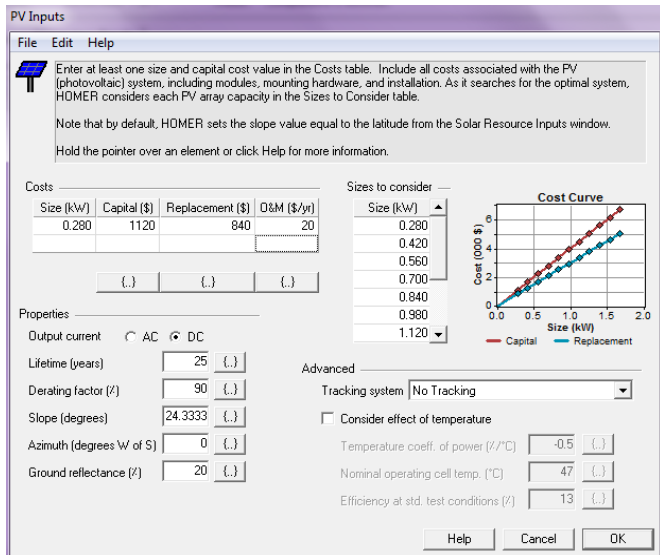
PV Inputs

File Edit Help

Enter at least one size and capital cost value in the Costs table. Include all costs associated with the PV (photovoltaic) system, including modules, mounting hardware, and installation. As it searches for the optimal system, HOMER considers each PV array capacity in the Sizes to Consider table.

Note that by default, HOMER sets the slope value equal to the latitude from the Solar Resource Inputs window.

Hold the pointer over an element or click Help for more information.

Costs

| Size (kW) | Capital ($) | Replacement ($) | O&M ($/yr) |
|---|---|---|---|
| 0.280 | 1120 | 840 | 20 |
| | | | |

{..} {..} {..}

Sizes to consider

| Size (kW) |
|---|
| 0.280 |
| 0.420 |
| 0.560 |
| 0.700 |
| 0.840 |
| 0.980 |
| 1.120 |

Cost Curve

Cost (000 $)

6
4
2
0
0.0 0.5 1.0 1.5 2.0

Size (kW)

Capital Replacement

Properties

Output current AC DC

Lifetime (years) 25 {..}

Derating factor (%) 90 {..}

Slope (degrees) 24.3333 {..}

Azimuth (degrees W of S) 0 {..}

Ground reflectance (%) 20 {..}

Advanced

Tracking system No Tracking

Consider effect of temperature

Temperature coeff. of power (%/°C) -0.5 {..}

Nominal operating cell temp. (°C) 47 {..}

Efficiency at std. test conditions (%) 13 {..}

Help Cancel OK